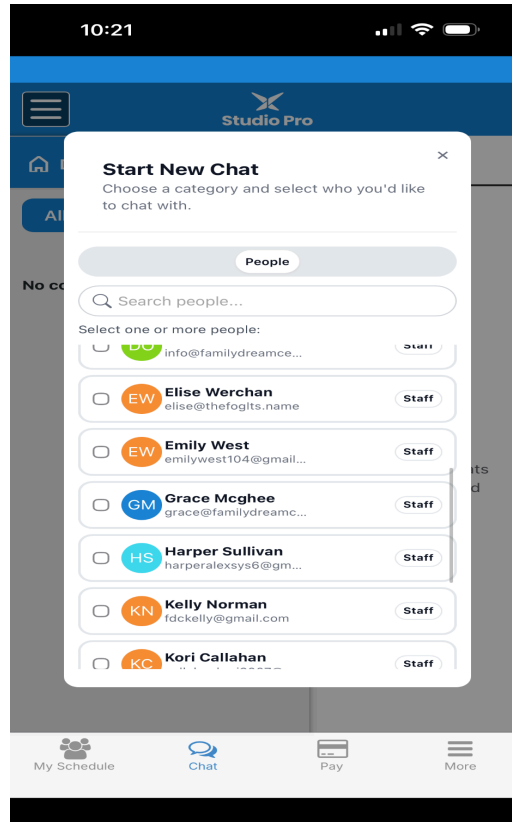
10:21

Studio Pro

Al

No co

nts
d

Start New Chat
Choose a category and select who you'd like to chat with.

×

People

Search people...

Select one or more people:

DO info@familydreamce... Staff

EW Elise Werchan elise@thefoglts.name Staff

EW Emily West emilywest104@gmail... Staff

GM Grace Mcghee grace@familydreamc... Staff

HS Harper Sullivan harperalexsys6@gm... Staff

KN Kelly Norman fdckelly@gmail.com Staff

KC Kori Callahan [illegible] Staff

My Schedule
Chat
Pay
More